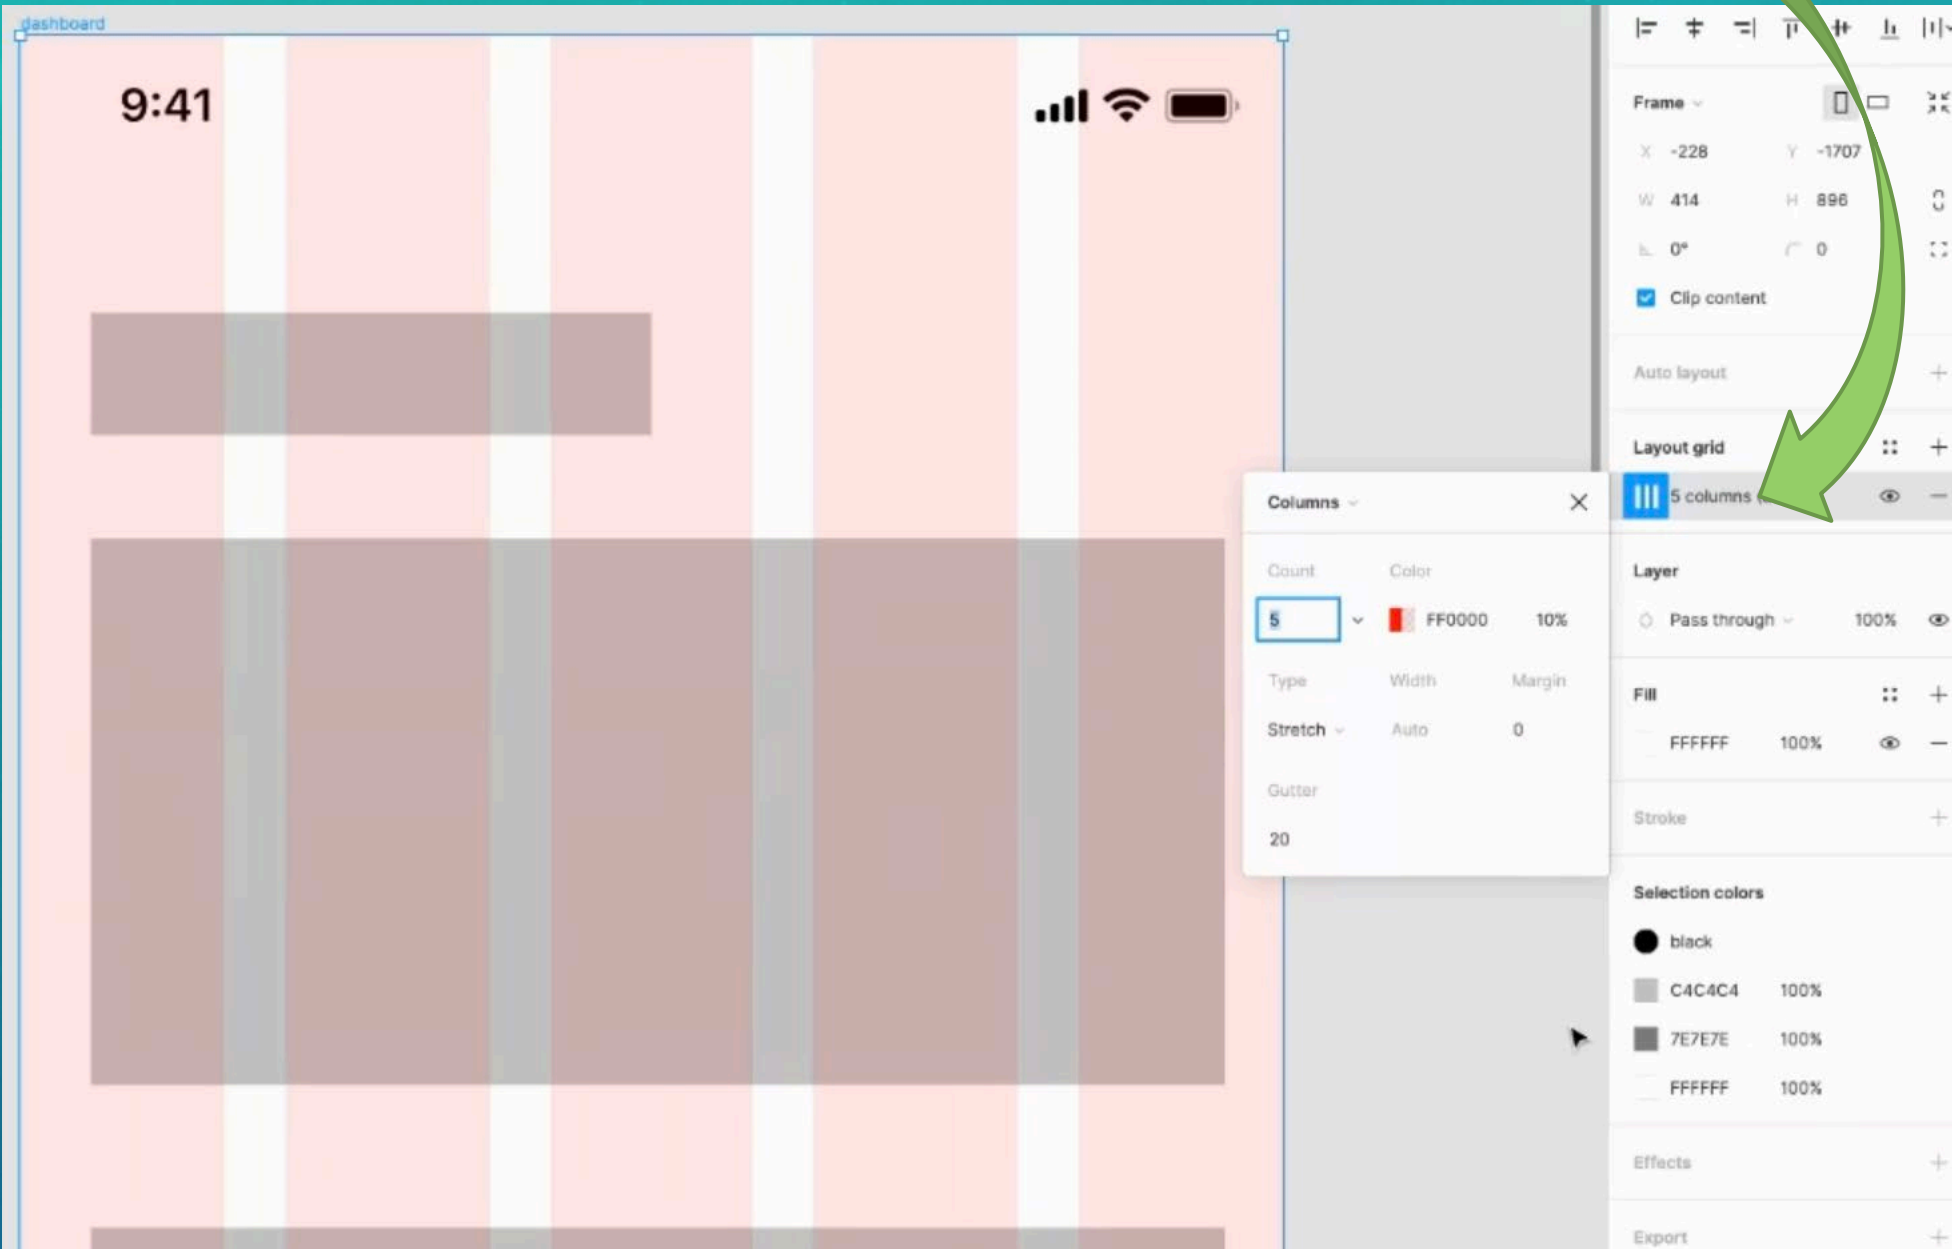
dashboard

9:41

Columns

Count
Color
5
FF0000
10%

Type
Width
Margin
Stretch
Auto
0

Gutter
20

Frame
X -228
Y -1707
W 414
H 896
0°
0
Clip content

Auto layout

Layout grid
5 columns

Layer
Pass through
100%

Fill
FFFFFF
100%

Stroke

Selection colors
black
C4C4C4
100%
7E7E7E
100%
FFFFFF
100%

Effects

Export